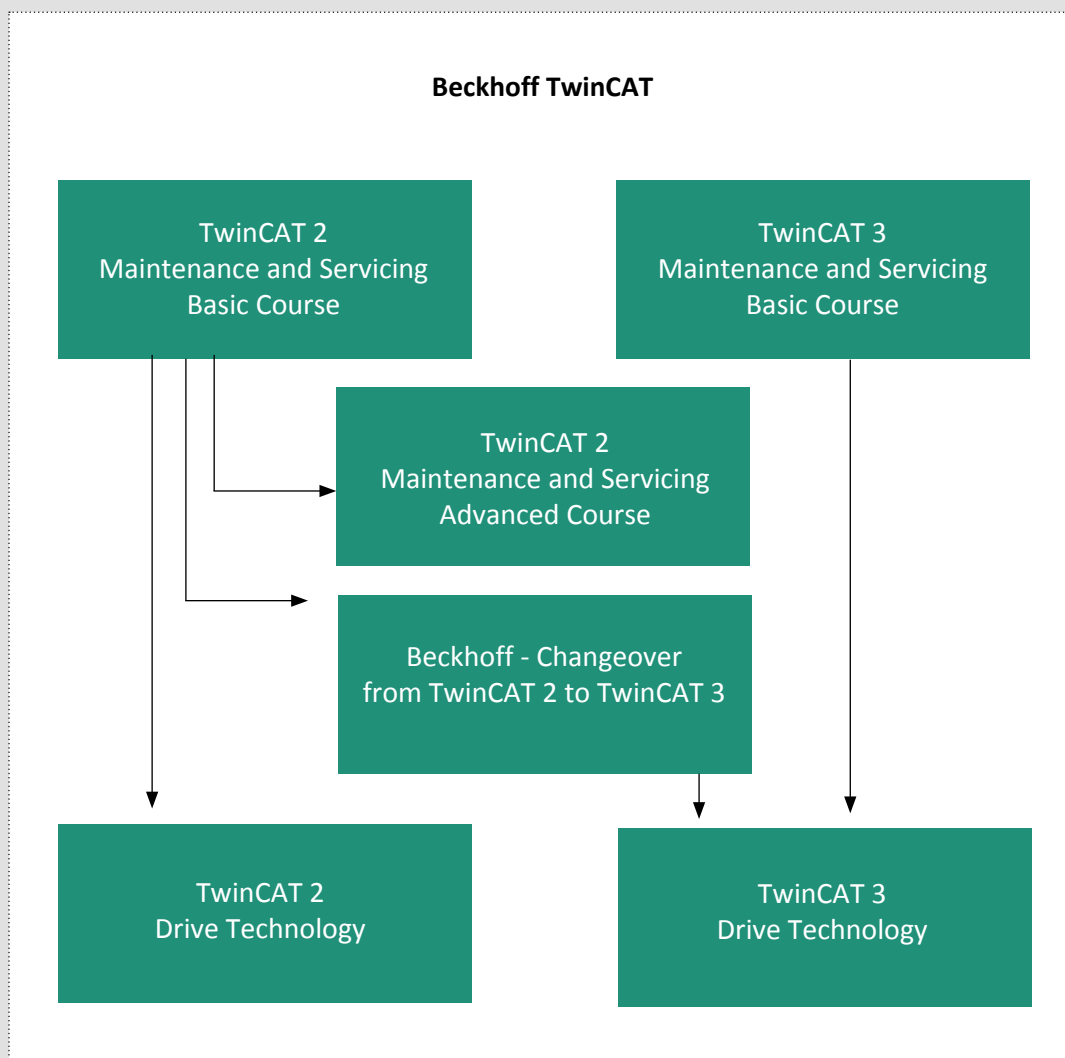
Beckhoff TwinCAT

TwinCAT 2
Maintenance and Servicing
Basic Course

TwinCAT 3
Maintenance and Servicing
Basic Course

TwinCAT 2
Maintenance and Servicing
Advanced Course

Beckhoff - Changeover
from TwinCAT 2 to TwinCAT 3

TwinCAT 2
Drive Technology

TwinCAT 3
Drive Technology